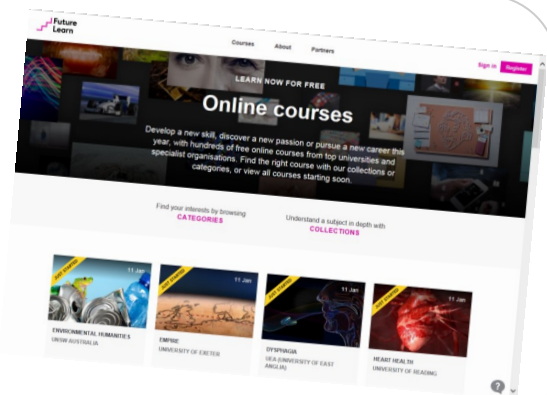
Future Learn

Courses About Partners

Sign in Register

LEARN NOW FOR FREE

Online courses

Develop a new skill, discover a new passion or pursue a new career this year, with hundreds of free online courses from top universities and specialist organisations. Find the right course with our collections or categories, or view all courses starting soon.

Find your interests by browsing CATEGORIES

Understand a subject in depth with COLLECTIONS

JUST STARTED 11 Jan
ENVIRONMENTAL HUMANITIES
UNSW AUSTRALIA

11 Jan
EMPIRE
UNIVERSITY OF EXETER

JUST STARTED 11 Jan
DYSPHAGIA
UEA (UNIVERSITY OF EAST ANGLIA)

JUST STARTED 11 Jan
HEART HEALTH
UNIVERSITY OF READING

?